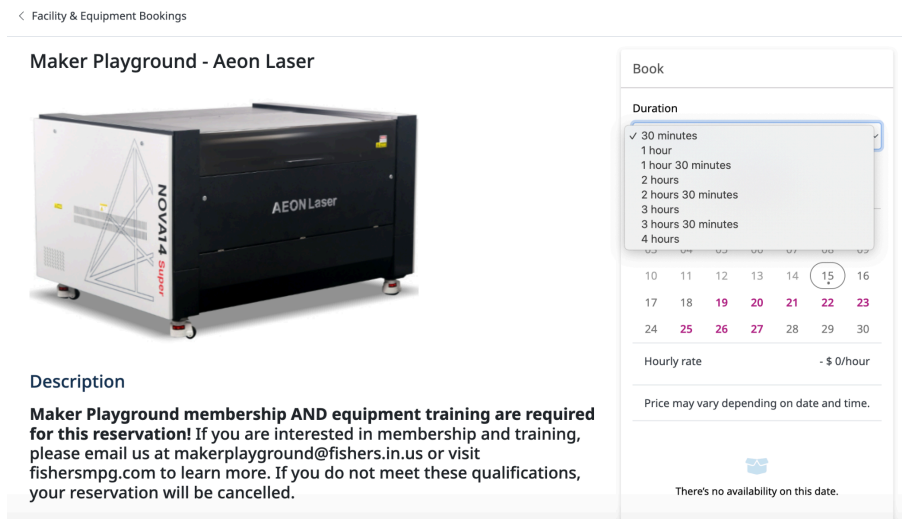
< Facility & Equipment Bookings

Maker Playground - Aeon Laser

NOVA14 Super

AEON Laser

Description

**Maker Playground membership AND equipment training are required for this reservation!** If you are interested in membership and training, please email us at makerplayground@fishers.in.us or visit fishersmpg.com to learn more. If you do not meet these qualifications, your reservation will be cancelled.

Book

Duration

✓ 30 minutes
1 hour
1 hour 30 minutes
2 hours
2 hours 30 minutes
3 hours
3 hours 30 minutes
4 hours

| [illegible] | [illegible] | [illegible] | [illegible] | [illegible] | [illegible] | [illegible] |
|---|---|---|---|---|---|---|
| 10 | 11 | 12 | 13 | 14 | 15 | 16 |
| 17 | 18 | 19 | 20 | 21 | 22 | 23 |
| 24 | 25 | 26 | 27 | 28 | 29 | 30 |

Hourly rate - $ 0/hour

Price may vary depending on date and time.

There's no availability on this date.